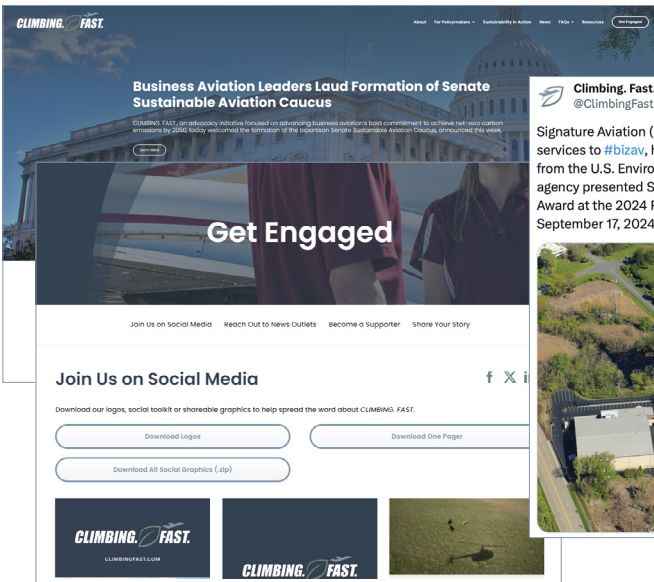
CLIMBING. FAST.

About For Policymakers Sustainability in Action News FAQs Resources Get Engaged

Business Aviation Leaders Laud Formation of Senate Sustainable Aviation Caucus

CLIMBING. FAST., an advocacy initiative focused on advancing business aviation's bold commitment to achieve net-zero carbon emissions by 2050, today welcomed the formation of the bipartisan Senate Sustainable Aviation Caucus, announced this week.

Learn more

Get Engaged

Join Us on Social Media Reach Out to News Outlets Become a Supporter Share Your Story

Join Us on Social Media

Download our logos, social toolkit or shareable graphics to help spread the word about CLIMBING. FAST.

Download Logos

Download One Pager

Download All Social Graphics (.zip)

CLIMBING. FAST.
CLIMBINGFAST.COM

CLIMBING. FAST.

Climbing. Fast
@ClimbingFast

Signature Aviation (
services to #bizav, h
from the U.S. Enviro
agency presented S
Award at the 2024 F
September 17, 2024